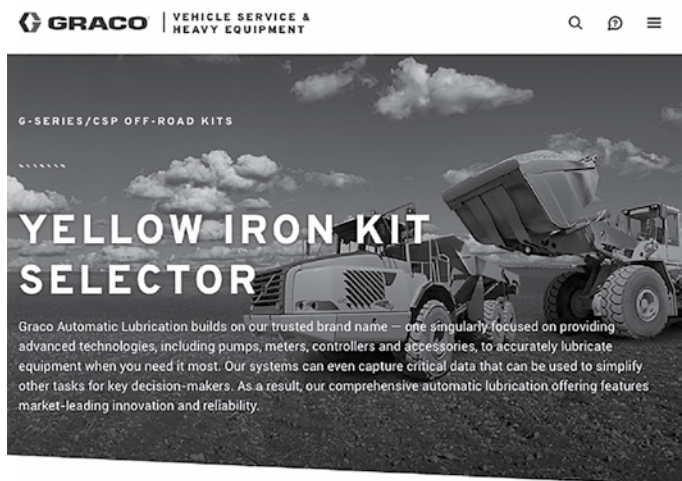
GRACO | VEHICLE SERVICE & HEAVY EQUIPMENT

G-SERIES/CSP OFF-ROAD KITS

YELLOW IRON KIT SELECTOR

Graco Automatic Lubrication builds on our trusted brand name — one singularly focused on providing advanced technologies, including pumps, meters, controllers and accessories, to accurately lubricate equipment when you need it most. Our systems can even capture critical data that can be used to simplify other tasks for key decision-makers. As a result, our comprehensive automatic lubrication offering features market-leading innovation and reliability.